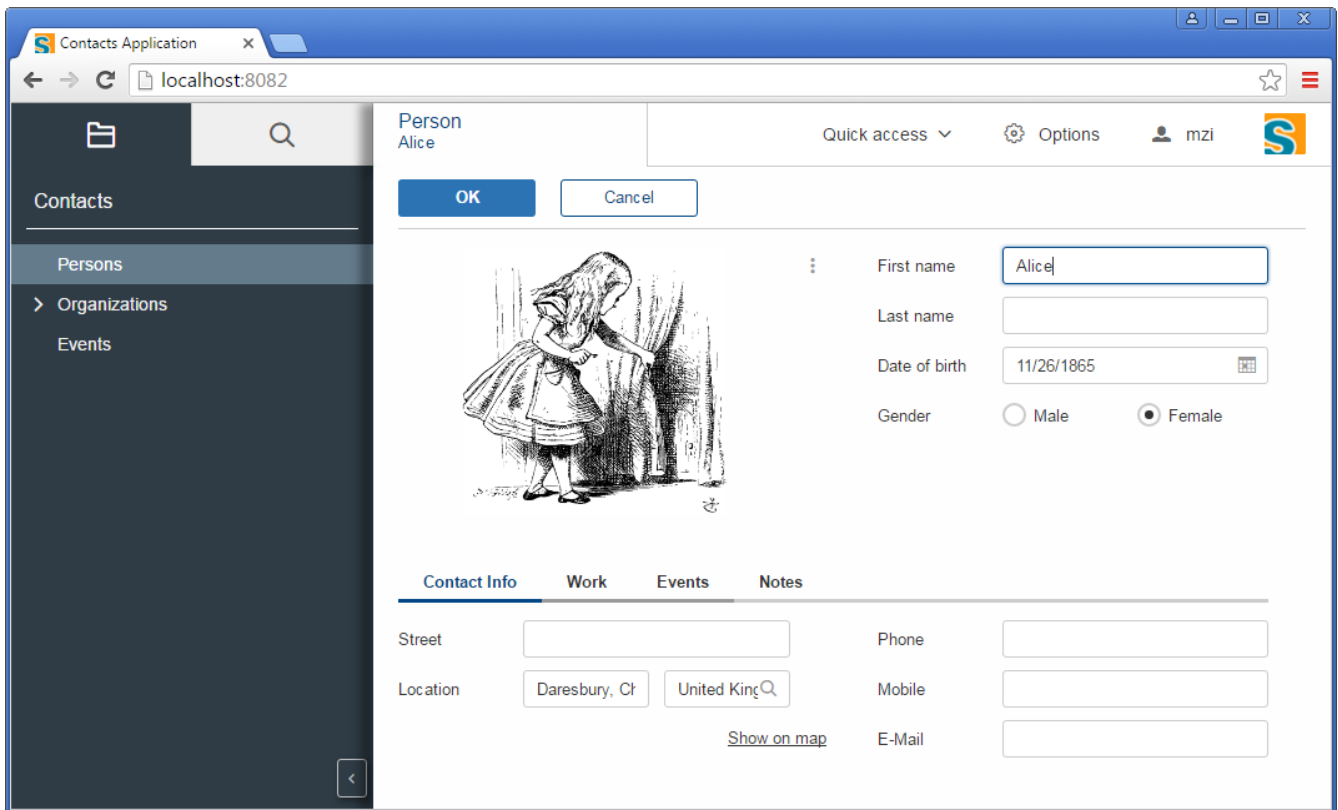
Contacts Application

localhost:8082

Contacts

Persons

Organizations

Events

Person
Alice

Quick access

Options

mzi

OK

Cancel

First name
Alice

Last name

Date of birth
11/26/1865

Gender
Male
Female

Contact Info
Work
Events
Notes

Street

Location
Daresbury, Ch
United King

Show on map

Phone

Mobile

E-Mail